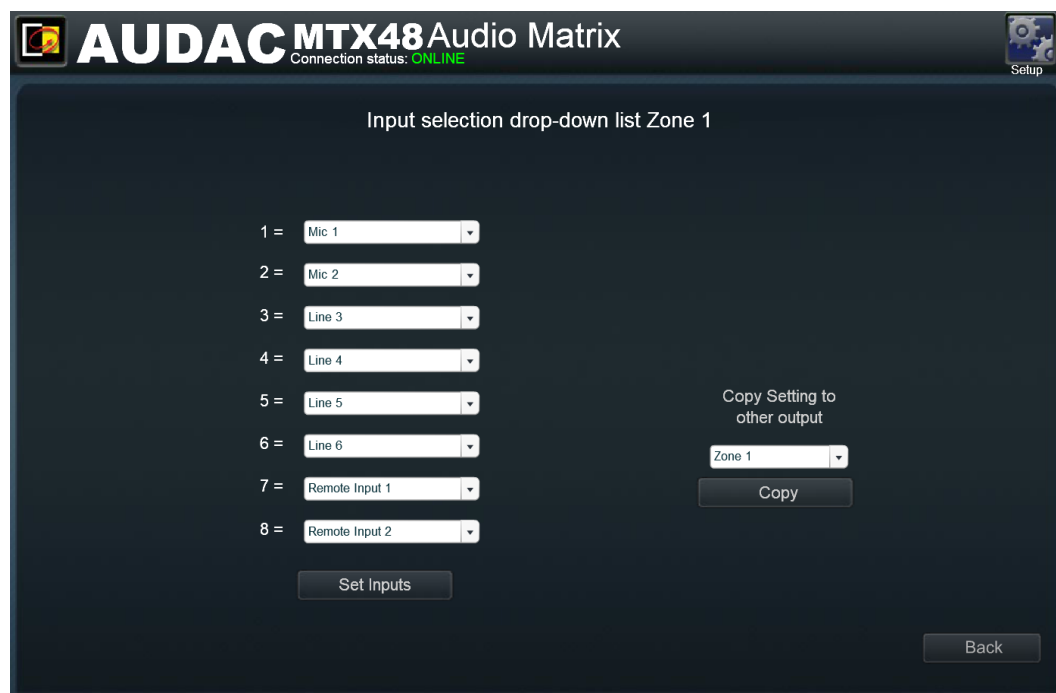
AUDAC MTX48 Audio Matrix
Connection status: ONLINE

Setup

Input selection drop-down list Zone 1

1 = Mic 1
2 = Mic 2
3 = Line 3
4 = Line 4
5 = Line 5
6 = Line 6
7 = Remote Input 1
8 = Remote Input 2

Set Inputs

Copy Setting to other output

Zone 1

Copy

Back